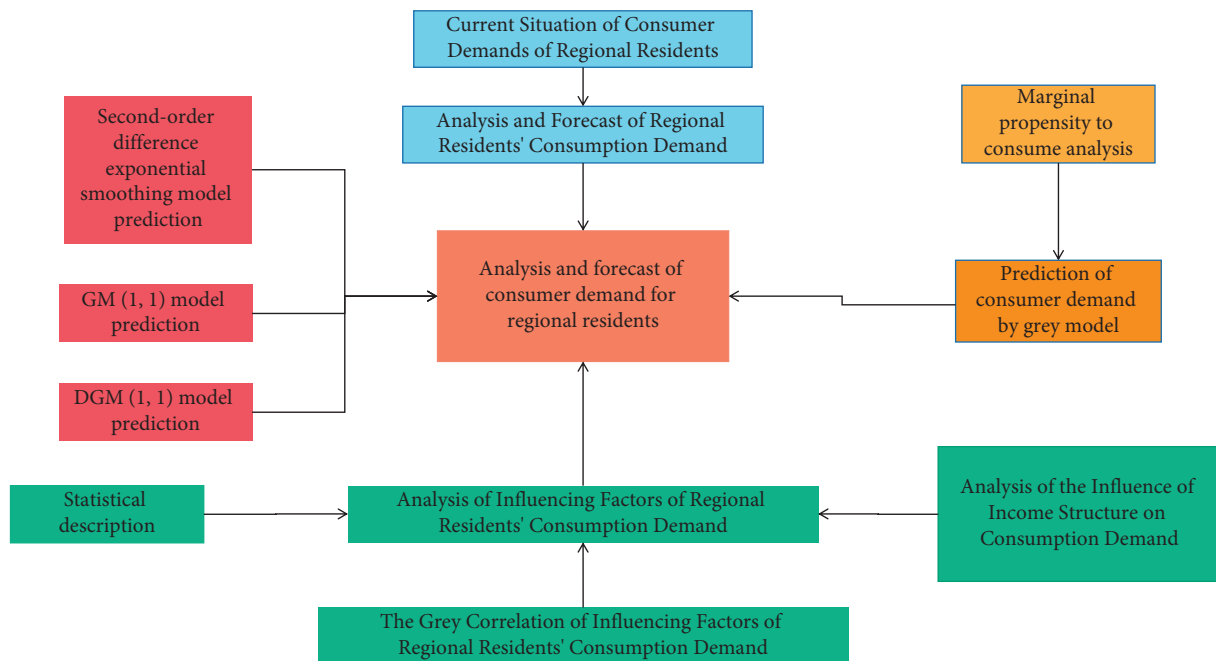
Current Situation of Consumer Demands of Regional Residents

Analysis and Forecast of Regional Residents' Consumption Demand

Second-order difference exponential smoothing model prediction

Marginal propensity to consume analysis

Analysis and forecast of consumer demand for regional residents

GM (1, 1) model prediction

Prediction of consumer demand by grey model

DGM (1, 1) model prediction

Statistical description

Analysis of Influencing Factors of Regional Residents' Consumption Demand

Analysis of the Influence of Income Structure on Consumption Demand

The Grey Correlation of Influencing Factors of Regional Residents' Consumption Demand